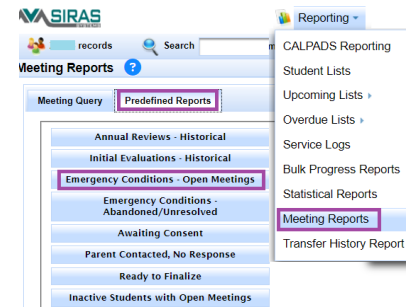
SIRAS

Reporting

records Search

Meeting Reports

Meeting Query Predefined Reports

Annual Reviews - Historical
Initial Evaluations - Historical
Emergency Conditions - Open Meetings
Emergency Conditions - Abandoned/Unresolved
Awaiting Consent
Parent Contacted, No Response
Ready to Finalize
Inactive Students with Open Meetings

CALPADS Reporting
Student Lists
Upcoming Lists
Overdue Lists
Service Logs
Bulk Progress Reports
Statistical Reports
Meeting Reports
Transfer History Report